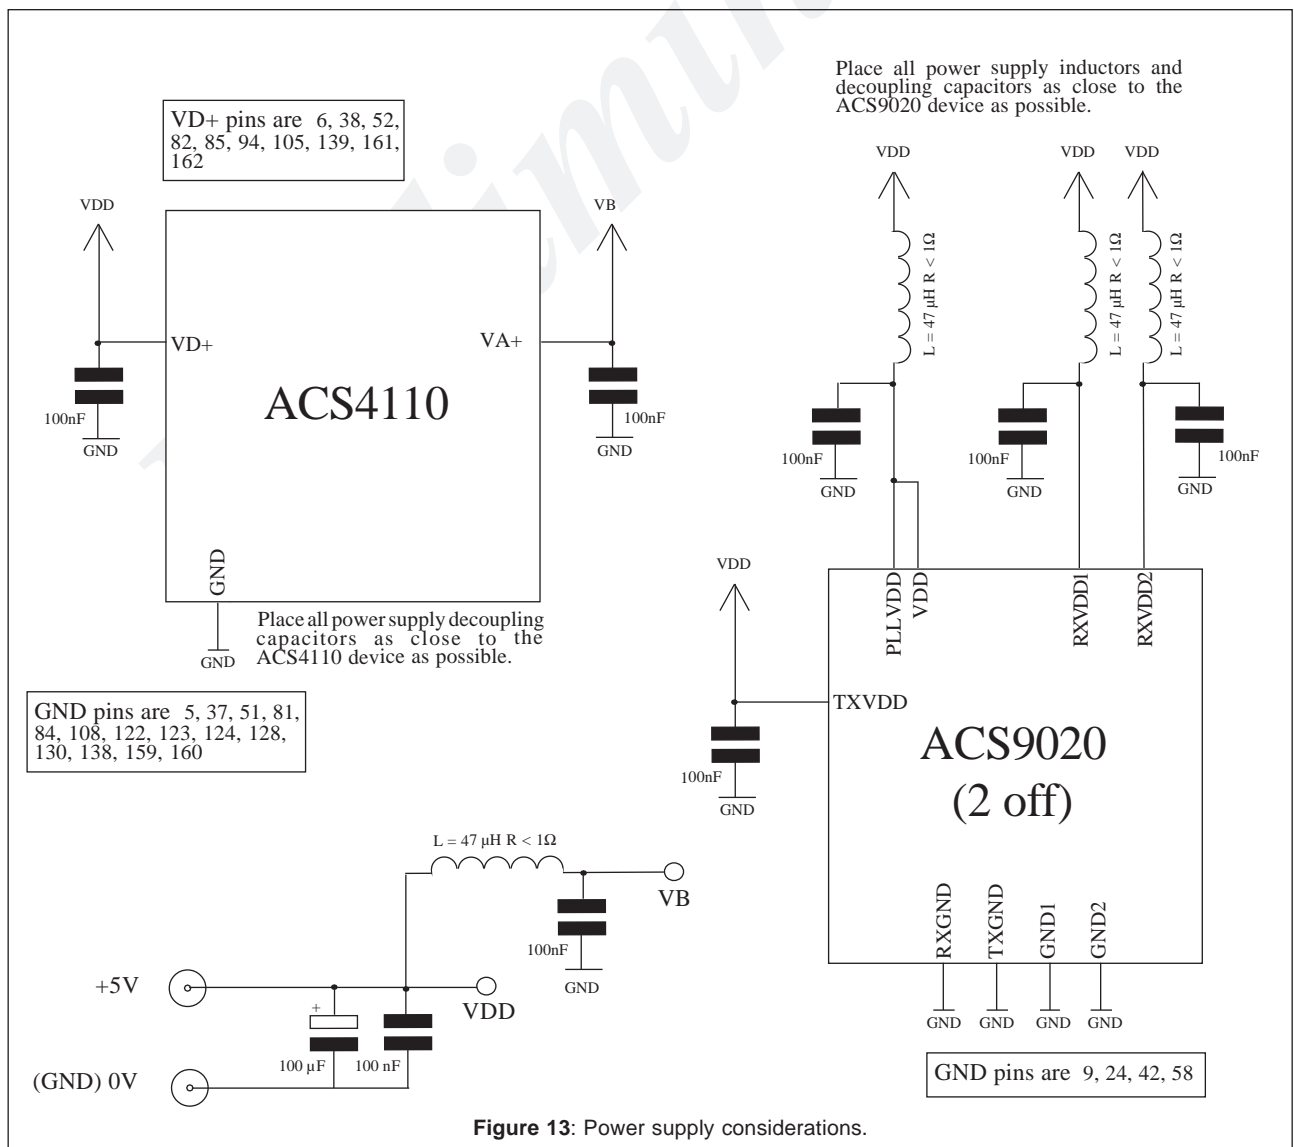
Place all power supply inductors and decoupling capacitors as close to the ACS9020 device as possible.

VD+ pins are 6, 38, 52, 82, 85, 94, 105, 139, 161, 162

VDD

VDD

VDD

VDD

VB

L = 47 μH R < 1Ω

L = 47 μH R < 1Ω

L = 47 μH R < 1Ω

VD+

VA+

ACS4110

100nF

GND

100nF

GND

100nF

GND

100nF

GND

100nF

GND

GND

VDD

PLLVDD

VDD

RXVDD1

RXVDD2

Place all power supply decoupling capacitors as close to the ACS4110 device as possible.

GND

TXVDD

GND pins are 5, 37, 51, 81, 84, 108, 122, 123, 124, 128, 130, 138, 159, 160

100nF

GND

ACS9020
(2 off)

L = 47 μH R < 1Ω

VB

100nF

GND

RXGND

TXGND

GND1

GND2

+5V

+

VDD

GND

GND

GND

GND

100 μF

100 nF

(GND) 0V

GND pins are 9, 24, 42, 58

**Figure 13**: Power supply considerations.